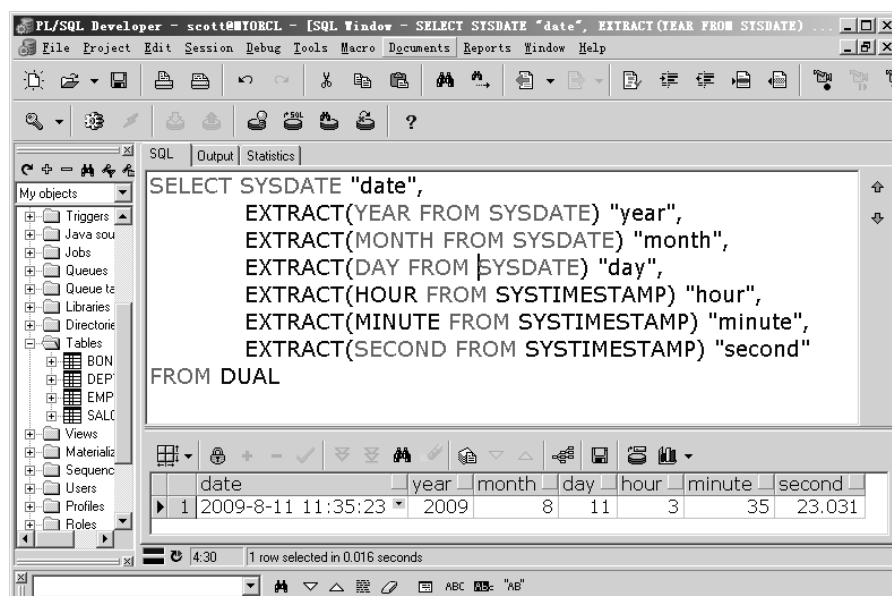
PL/SQL Developer - scott@MYORCL - [SQL Window - SELECT SYSDATE "date", EXTRACT(YEAR FROM SYSDATE) ...

File Project Edit Session Debug Tools Macro Documents Reports Window Help

?

My objects

Triggers
Java sou
Jobs
Queues
Queue ta
Libraries
Directorie
Tables
BON
DEP
EMP
SALG
Views
Materializ
Sequenc
Users
Profiles
Roles

SQL | Output | Statistics

SELECT SYSDATE "date",
EXTRACT(YEAR FROM SYSDATE) "year",
EXTRACT(MONTH FROM SYSDATE) "month",
EXTRACT(DAY FROM SYSDATE) "day",
EXTRACT(HOUR FROM SYSTIMESTAMP) "hour",
EXTRACT(MINUTE FROM SYSTIMESTAMP) "minute",
EXTRACT(SECOND FROM SYSTIMESTAMP) "second"
FROM DUAL

| | date | year | month | day | hour | minute | second |
|---|---|---|---|---|---|---|---|
| 1 | 2009-8-11 11:35:23 | 2009 | 8 | 11 | 3 | 35 | 23.031 |

4:30 | 1 row selected in 0.016 seconds

ABC "AB"